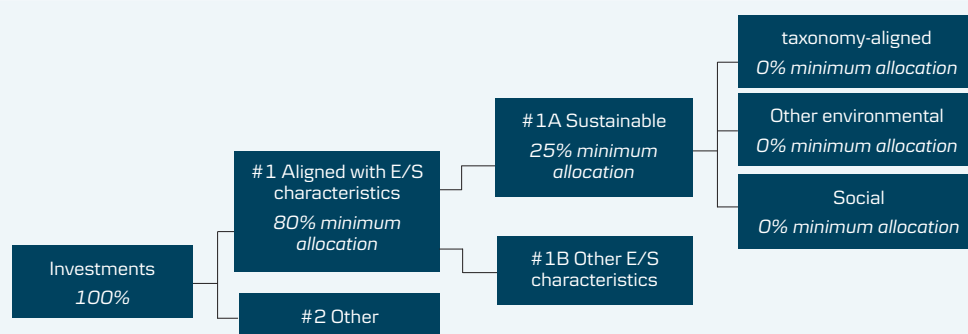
Investments
100%

#1 Aligned with E/S characteristics
80% minimum allocation

#2 Other

#1A Sustainable
25% minimum allocation

#1B Other E/S characteristics

taxonomy-aligned
0% minimum allocation

Other environmental
0% minimum allocation

Social
0% minimum allocation